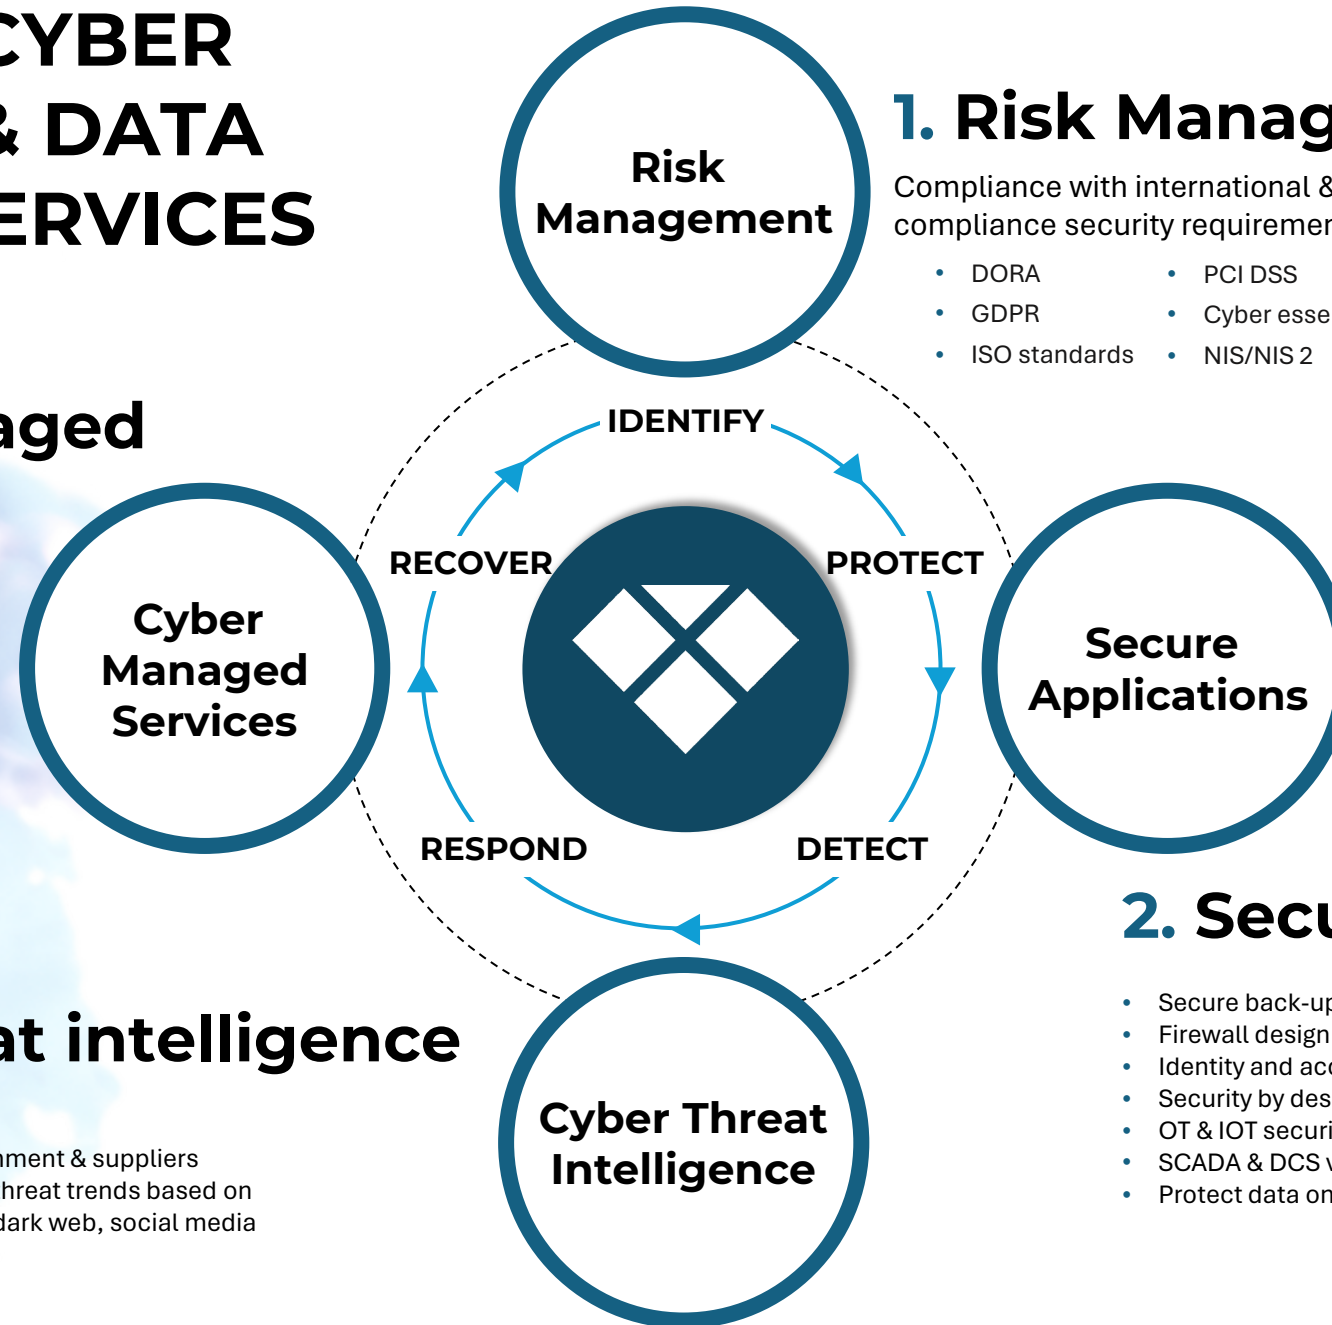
CYBER
& DATA
ERVICES

aged

at intelligence

nment & suppliers
hreat trends based on
dark web, social media

Risk Management

1. Risk Manag

Compliance with international & compliance security requiremen

- DORA
- GDPR
- ISO standards
- PCI DSS
- Cyber esse
- NIS/NIS 2

IDENTIFY

PROTECT

DETECT

RESPOND

RECOVER

Cyber Managed Services

Secure Applications

Cyber Threat Intelligence

2. Secu

- Secure back-up
- Firewall design
- Identity and acc
- Security by des
- OT & IOT securi
- SCADA & DCS v
- Protect data on